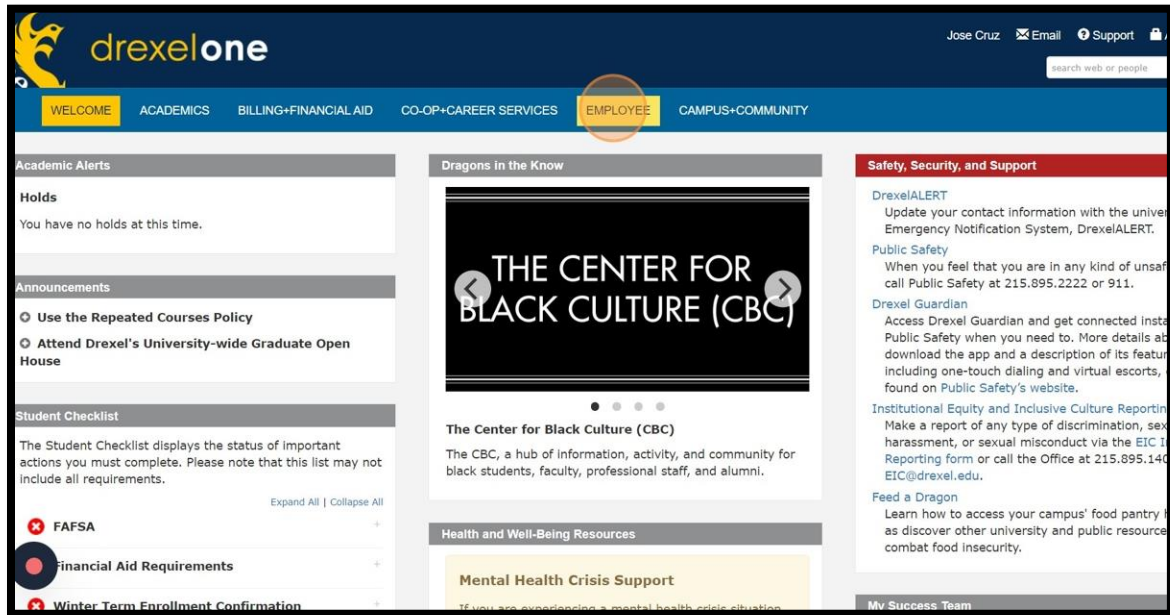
drexelone

Jose Cruz Email Support

search web or people

WELCOME ACADEMICS BILLING+FINANCIAL AID CO-OP+CAREER SERVICES EMPLOYEE CAMPUS+COMMUNITY

Academic Alerts

Holds

You have no holds at this time.

Announcements

Use the Repeated Courses Policy

Attend Drexel's University-wide Graduate Open House

Student Checklist

The Student Checklist displays the status of important actions you must complete. Please note that this list may not include all requirements.

Expand All | Collapse All

FAFSA

Financial Aid Requirements

Winter Term Enrollment Confirmation

Dragons in the Know

THE CENTER FOR BLACK CULTURE (CBC)

The Center for Black Culture (CBC)

The CBC, a hub of information, activity, and community for black students, faculty, professional staff, and alumni.

Health and Well-Being Resources

Mental Health Crisis Support

If you are experiencing a mental health crisis situation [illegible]

Safety, Security, and Support

DrexelALERT
Update your contact information with the univer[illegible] Emergency Notification System, DrexelALERT.

Public Safety
When you feel that you are in any kind of unsaf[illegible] call Public Safety at 215.895.2222 or 911.

Drexel Guardian
Access Drexel Guardian and get connected insta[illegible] Public Safety when you need to. More details ab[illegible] download the app and a description of its featur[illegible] including one-touch dialing and virtual escorts, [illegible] found on Public Safety's website.

Institutional Equity and Inclusive Culture Reportin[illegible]
Make a report of any type of discrimination, sex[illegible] harassment, or sexual misconduct via the EIC I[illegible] Reporting form or call the Office at 215.895.140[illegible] EIC@drexel.edu.

Feed a Dragon
Learn how to access your campus' food pantry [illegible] as discover other university and public resource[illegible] combat food insecurity.

My Success Team